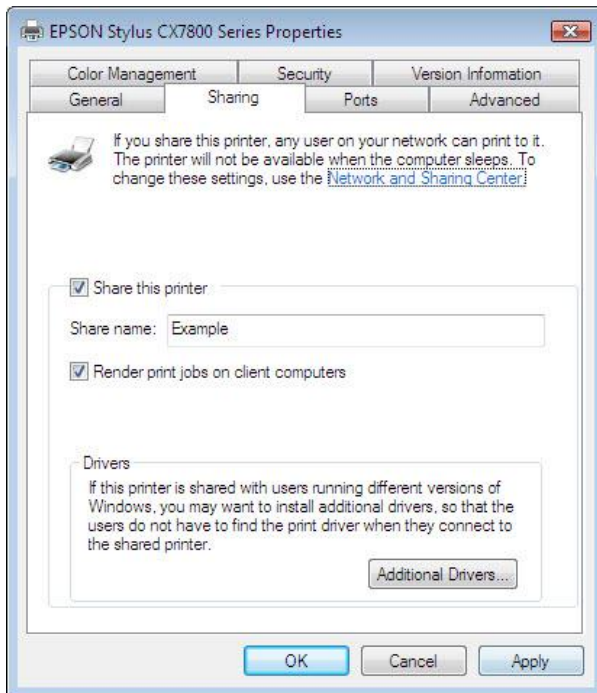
EPSON Stylus CX7800 Series Properties

Color Management | Security | Version Information
General | Sharing | Ports | Advanced

If you share this printer, any user on your network can print to it. The printer will not be available when the computer sleeps. To change these settings, use the Network and Sharing Center.

Share this printer

Share name: Example

Render print jobs on client computers

Drivers

If this printer is shared with users running different versions of Windows, you may want to install additional drivers, so that the users do not have to find the print driver when they connect to the shared printer.

Additional Drivers...

OK | Cancel | Apply